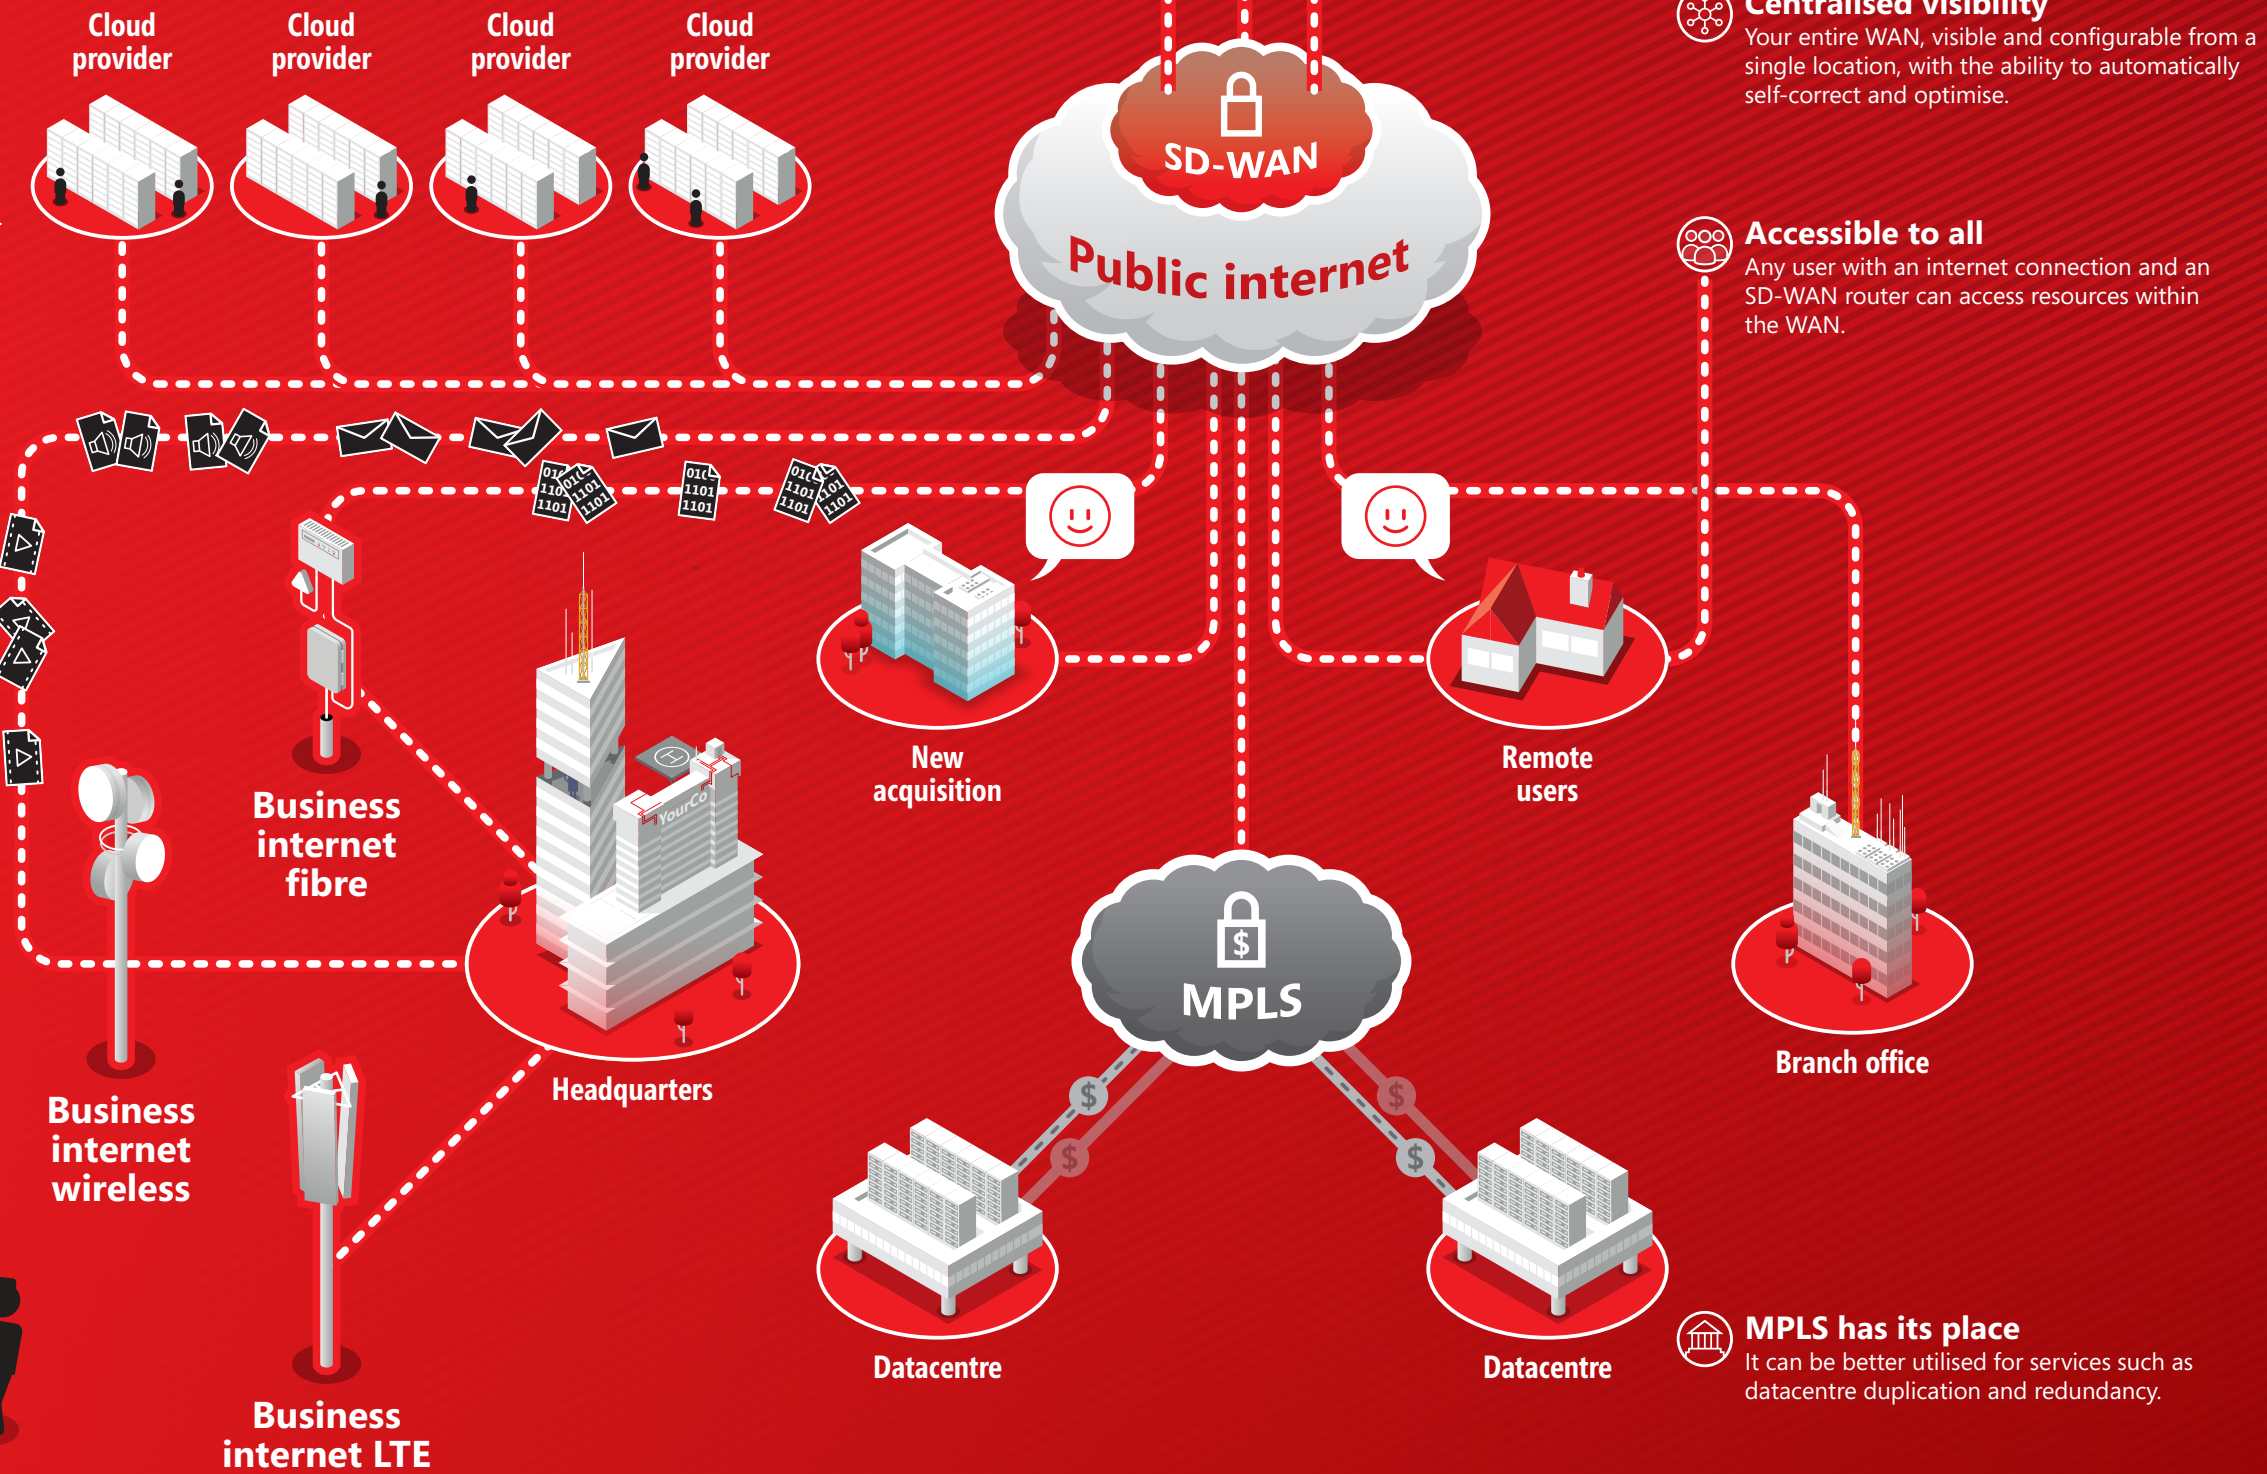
Cloud provider

Cloud provider

Cloud provider

Cloud provider

SD-WAN

Public internet

Centralised visibility
Your entire WAN, visible and configurable from a single location, with the ability to automatically self-correct and optimise.

Accessible to all
Any user with an internet connection and an SD-WAN router can access resources within the WAN.

1101 1101 1101

Business internet fibre

YourCo

New acquisition

Remote users

Branch office

Headquarters

MPLS

Business internet wireless

Business internet LTE

Datacentre

Datacentre

MPLS has its place
It can be better utilised for services such as datacentre duplication and redundancy.